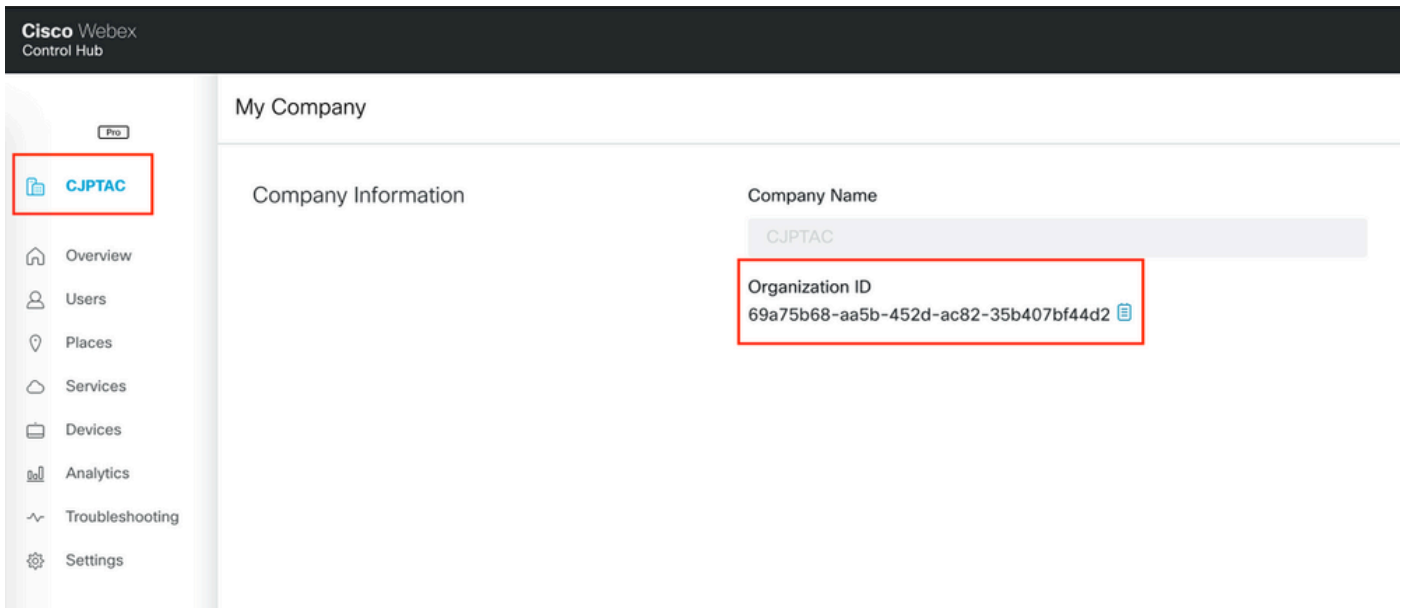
Cisco Webex
Control Hub

Pro

CJPTAC

Overview
Users
Places
Services
Devices
Analytics
Troubleshooting
Settings

My Company

Company Information

Company Name

CJPTAC

Organization ID
69a75b68-aa5b-452d-ac82-35b407bf44d2